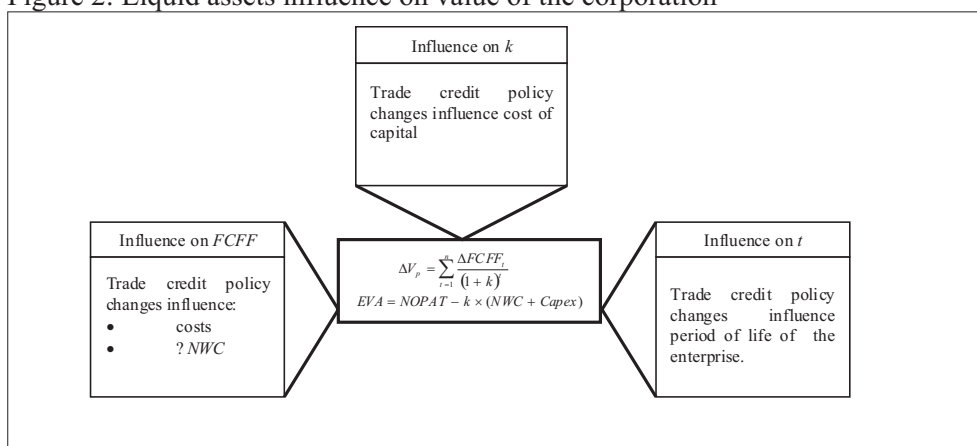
Figure 2. Liquid assets influence on value of the corporation

Influence on $k$

Trade credit policy changes influence cost of capital

Influence on $FCFF$

Trade credit policy changes influence:
- costs
- ? $NWC$

$\Delta V_p = \sum_{t=1}^{n} \frac{\Delta FCFF_t}{(1+k)^t}$
$EVA = NOPAT - k \times (NWC + Capex)$

Influence on $t$

Trade credit policy changes influence period of life of the enterprise.